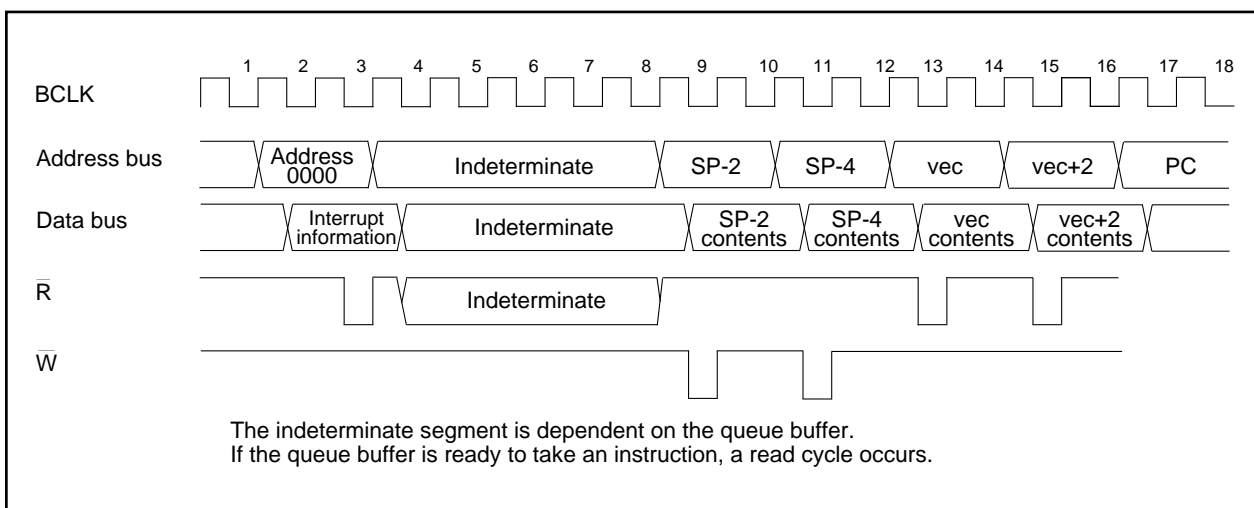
1 2 3 4 5 6 7 8 9 10 11 12 13 14 15 16 17 18

BCLK

Address bus | Address 0000 | Indeterminate | SP-2 | SP-4 | vec | vec+2 | PC

Data bus | Interrupt information | Indeterminate | SP-2 contents | SP-4 contents | vec contents | vec+2 contents

$\overline{R}$ | Indeterminate

$\overline{W}$

The indeterminate segment is dependent on the queue buffer.
If the queue buffer is ready to take an instruction, a read cycle occurs.